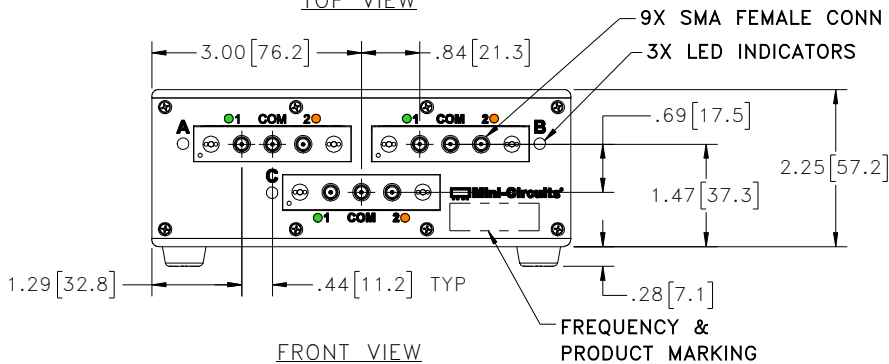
TOP VIEW

9X SMA FEMALE CONN

3X LED INDICATORS

3.00[76.2]

.84[21.3]

1 COM 2

1 COM 2

A

B

.69[17.5]

2.25[57.2]

C

Mini-Circuits

1.47[37.3]

1 COM 2

1.29[32.8]

.44[11.2] TYP

.28[7.1]

FREQUENCY & PRODUCT MARKING

FRONT VIEW